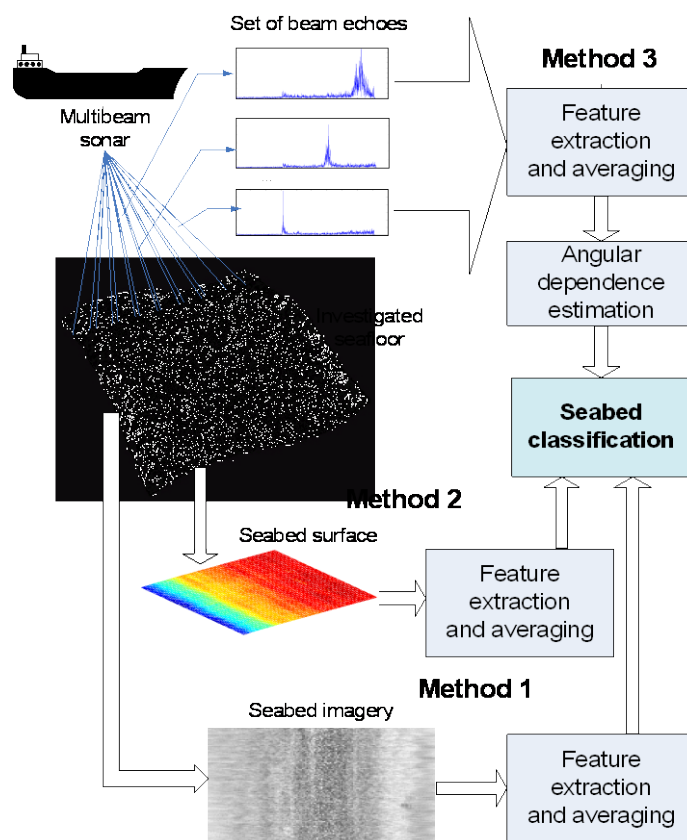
Set of beam echoes

Multibeam sonar

Method 3

Feature extraction and averaging

...

Angular dependence estimation

Investigated seafloor

Seabed classification

Method 2

Seabed surface

Feature extraction and averaging

Method 1

Seabed imagery

Feature extraction and averaging